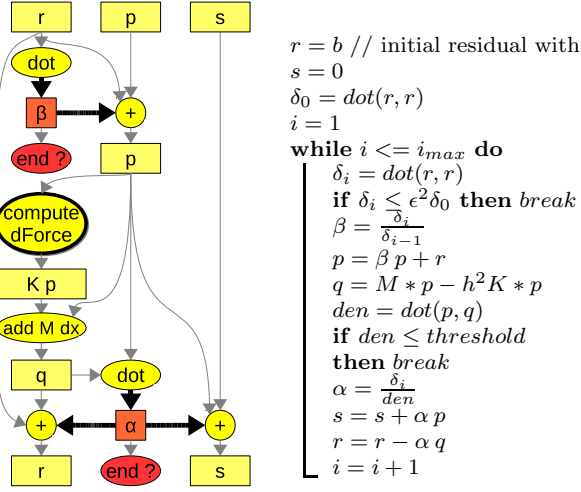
r
p
s
dot
β
+
end ?
p
compute dForce
K p
add M dx
q
dot
+
α
+
r
end ?
s

$r = b$ // initial residual with
$s = 0$
$\delta_0 = dot(r, r)$
$i = 1$
**while** $i <= i_{max}$ **do**
$\delta_i = dot(r, r)$
**if** $\delta_i \leq \epsilon^2 \delta_0$ **then** *break*
$\beta = \frac{\delta_i}{\delta_{i-1}}$
$p = \beta\, p + r$
$q = M * p - h^2 K * p$
$den = dot(p, q)$
**if** $den \leq threshold$
**then** *break*
$\alpha = \frac{\delta_i}{den}$
$s = s + \alpha\, p$
$r = r - \alpha\, q$
$i = i + 1$